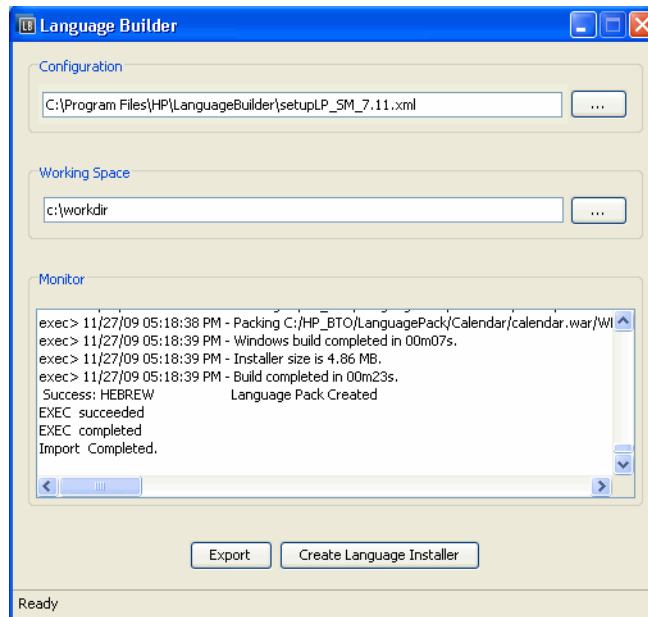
LB Language Builder

Configuration

C:\Program Files\HP\LanguageBuilder\setupLP_SM_7.11.xml

...

Working Space

c:\workdir

...

Monitor

exec> 11/27/09 05:18:38 PM - Packing C:/HP_BTO/LanguagePack/Calendar/calendar.war/WI
exec> 11/27/09 05:18:39 PM - Windows build completed in 00m07s.
exec> 11/27/09 05:18:39 PM - Installer size is 4.86 MB.
exec> 11/27/09 05:18:39 PM - Build completed in 00m23s.
Success: HEBREW Language Pack Created
EXEC succeeded
EXEC completed
Import Completed.

Export

Create Language Installer

Ready